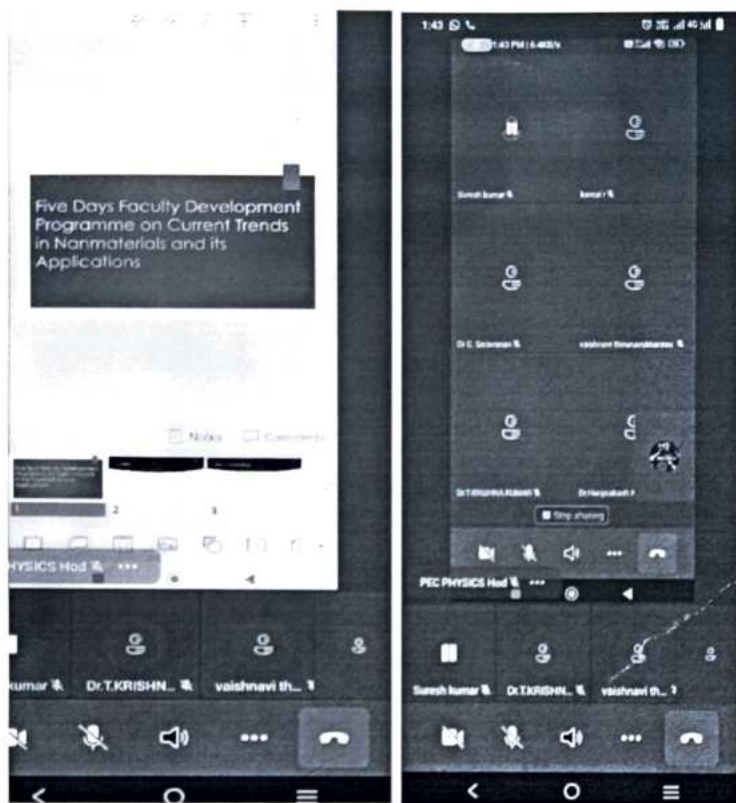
Five Days Faculty Development Programme on Current Trends in Nanmaterials and its Applications

Notes Comments

1 2 3

PHYSICS Hod •••

kumar Dr.T.KRISHN... vaishnavi th...

1:43

1:43 PM

Suresh kumar kamal r

Dr C Sivaraman vaishnavi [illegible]

Dr.T.KRISHNA KUMAR Dr.Hariprakash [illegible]

Stop sharing

PEC PHYSICS Hod •••

Suresh kumar Dr.T.KRISHN... vaishnavi th...